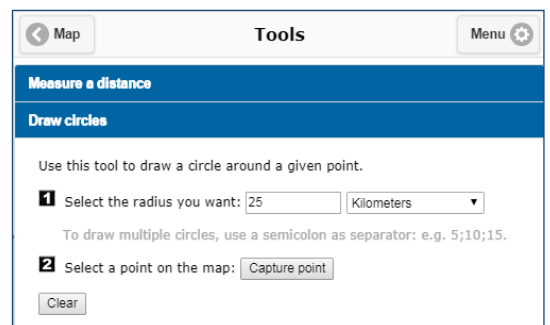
Map

Tools

Menu

Measure a distance

Draw circles

Use this tool to draw a circle around a given point.

1 Select the radius you want: 25 Kilometers

To draw multiple circles, use a semicolon as separator: e.g. 5;10;15.

2 Select a point on the map: Capture point

Clear